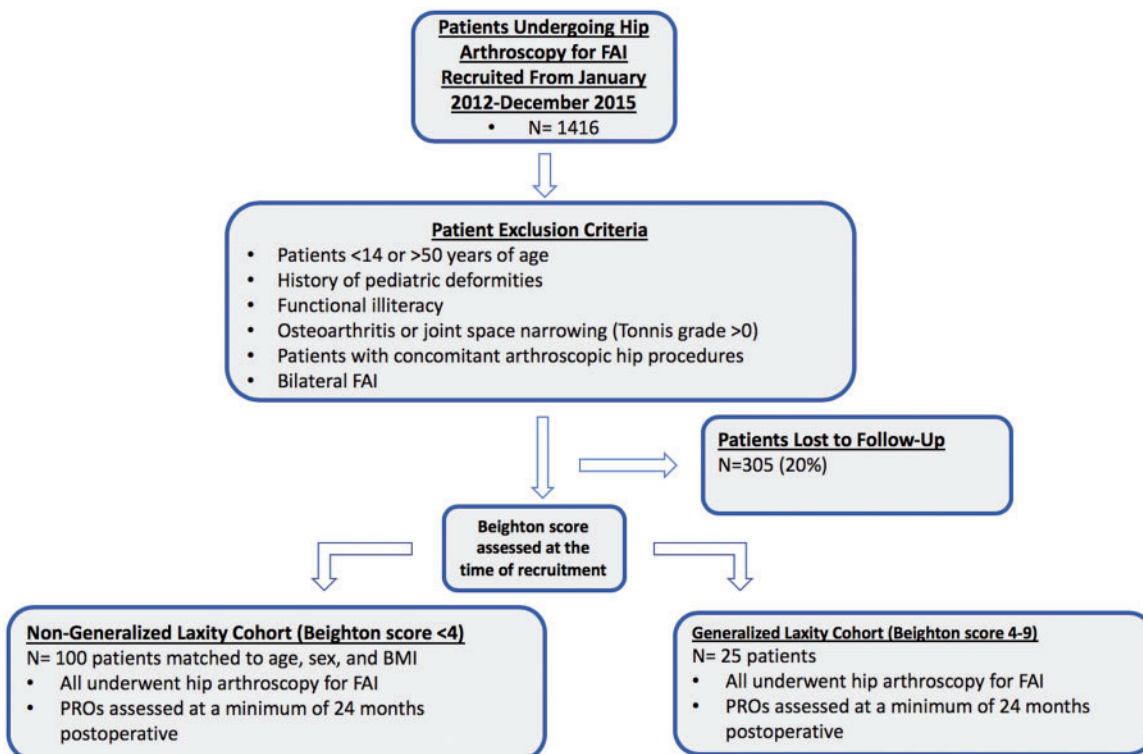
Patients Undergoing Hip Arthroscopy for FAI Recruited From January 2012-December 2015

- N= 1416

Patient Exclusion Criteria

- Patients <14 or >50 years of age
- History of pediatric deformities
- Functional illiteracy
- Osteoarthritis or joint space narrowing (Tonnis grade >0)
- Patients with concomitant arthroscopic hip procedures
- Bilateral FAI

Patients Lost to Follow-Up
N=305 (20%)

Beighton score assessed at the time of recruitment

Non-Generalized Laxity Cohort (Beighton score <4)
N= 100 patients matched to age, sex, and BMI

- All underwent hip arthroscopy for FAI
- PROs assessed at a minimum of 24 months postoperative

Generalized Laxity Cohort (Beighton score 4-9)
N= 25 patients

- All underwent hip arthroscopy for FAI
- PROs assessed at a minimum of 24 months postoperative